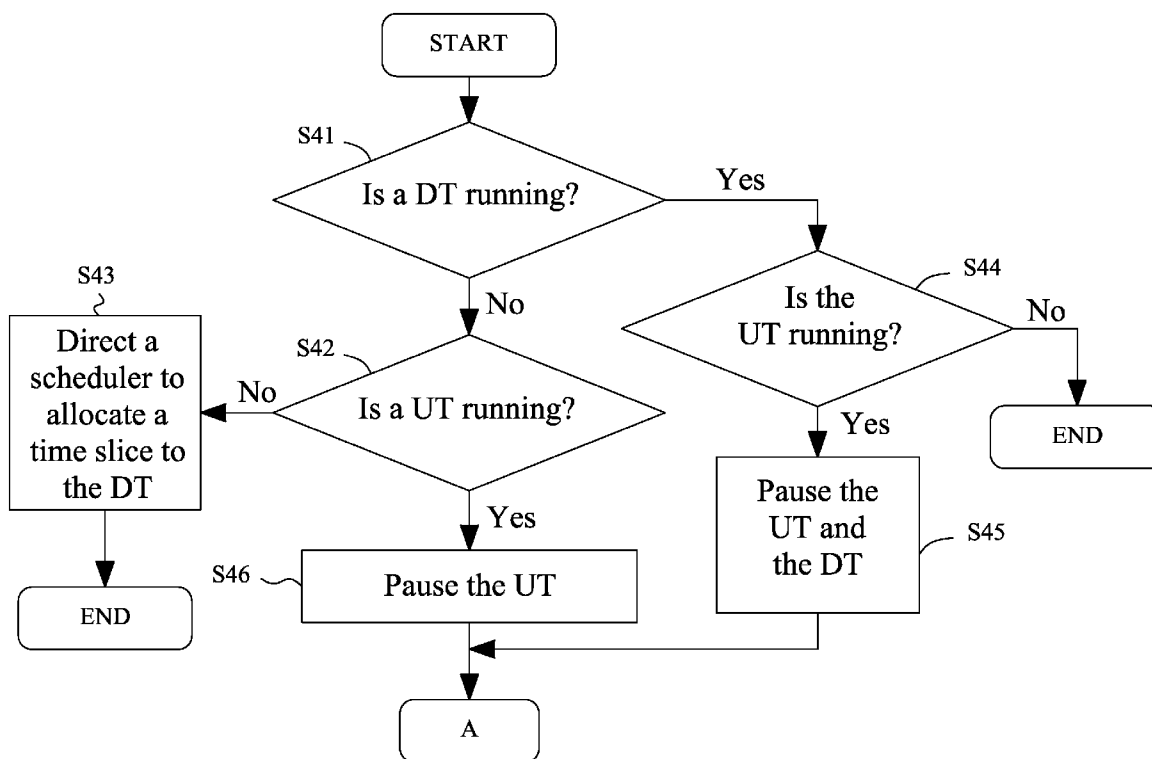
START

S41

Is a DT running?

Yes

No

S44

Is the UT running?

No

END

S42

Is a UT running?

No

S43

Direct a scheduler to allocate a time slice to the DT

END

Yes

Yes

S46

Pause the UT

Pause the UT and the DT

S45

A